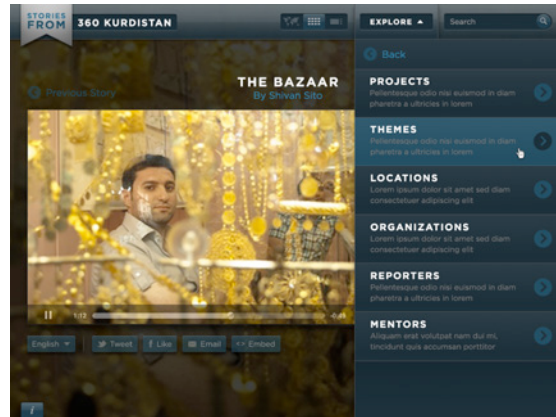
STORIES FROM 360 KURDISTAN

EXPLORE

Search

Previous Story

THE BAZAAR
By Shivan Sito

1:12

-0:45

English

Tweet

Like

Email

Embed

i

Back

PROJECTS
Pellentesque odio nisi euismod in diam pharetra a ultricies in lorem

THEMES
Pellentesque odio nisi euismod in diam pharetra a ultricies in lorem

LOCATIONS
Lorem ipsum dolor sit amet sed diam consectetuer adipiscing elit

ORGANIZATIONS
Lorem ipsum dolor sit amet sed diam consectetuer adipiscing elit

REPORTERS
Pellentesque odio nisi euismod in diam pharetra a ultricies in lorem

MENTORS
Aliquam erat volutpat nam dui mi, tincidunt quis accumsan porttitor